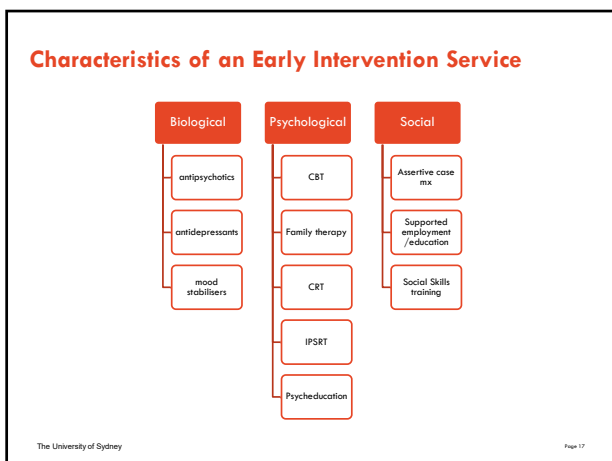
Characteristics of an Early Intervention Service

Biological

antipsychotics

antidepressants

mood stabilisers

Psychological

CBT

Family therapy

CRT

IPSRT

Psycheducation

Social

Assertive case mx

Supported employment /education

Social Skills training

The University of Sydney

Page 17